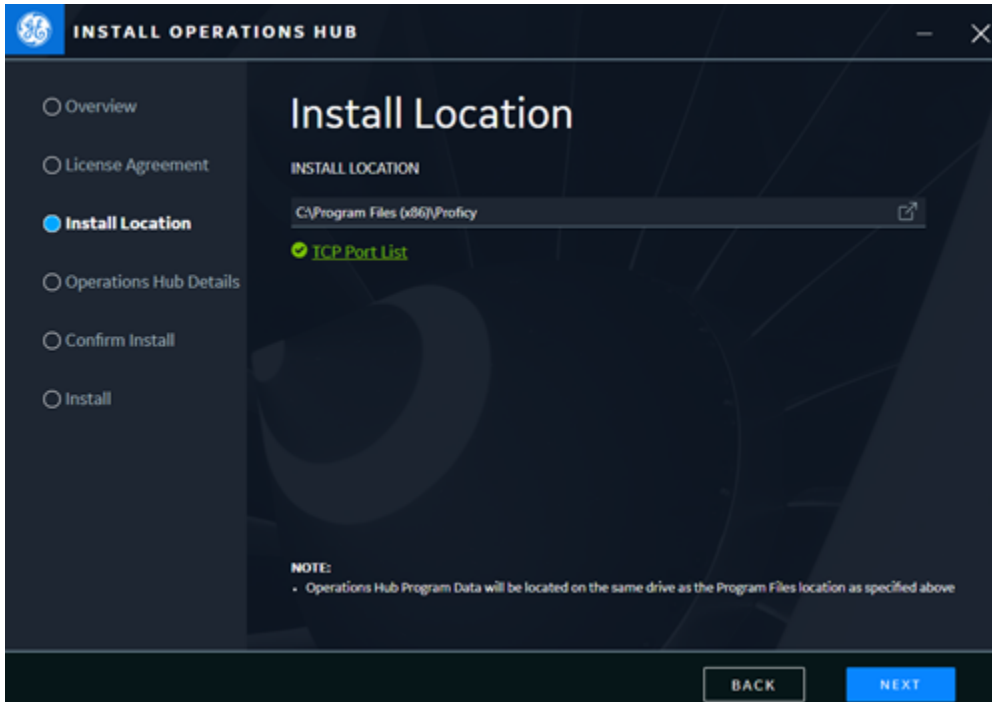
INSTALL OPERATIONS HUB

Overview

License Agreement

Install Location

Operations Hub Details

Confirm Install

Install

Install Location

INSTALL LOCATION

C:\Program Files (x86)\Proficy

TCP Port List

NOTE:
• Operations Hub Program Data will be located on the same drive as the Program Files location as specified above

BACK

NEXT